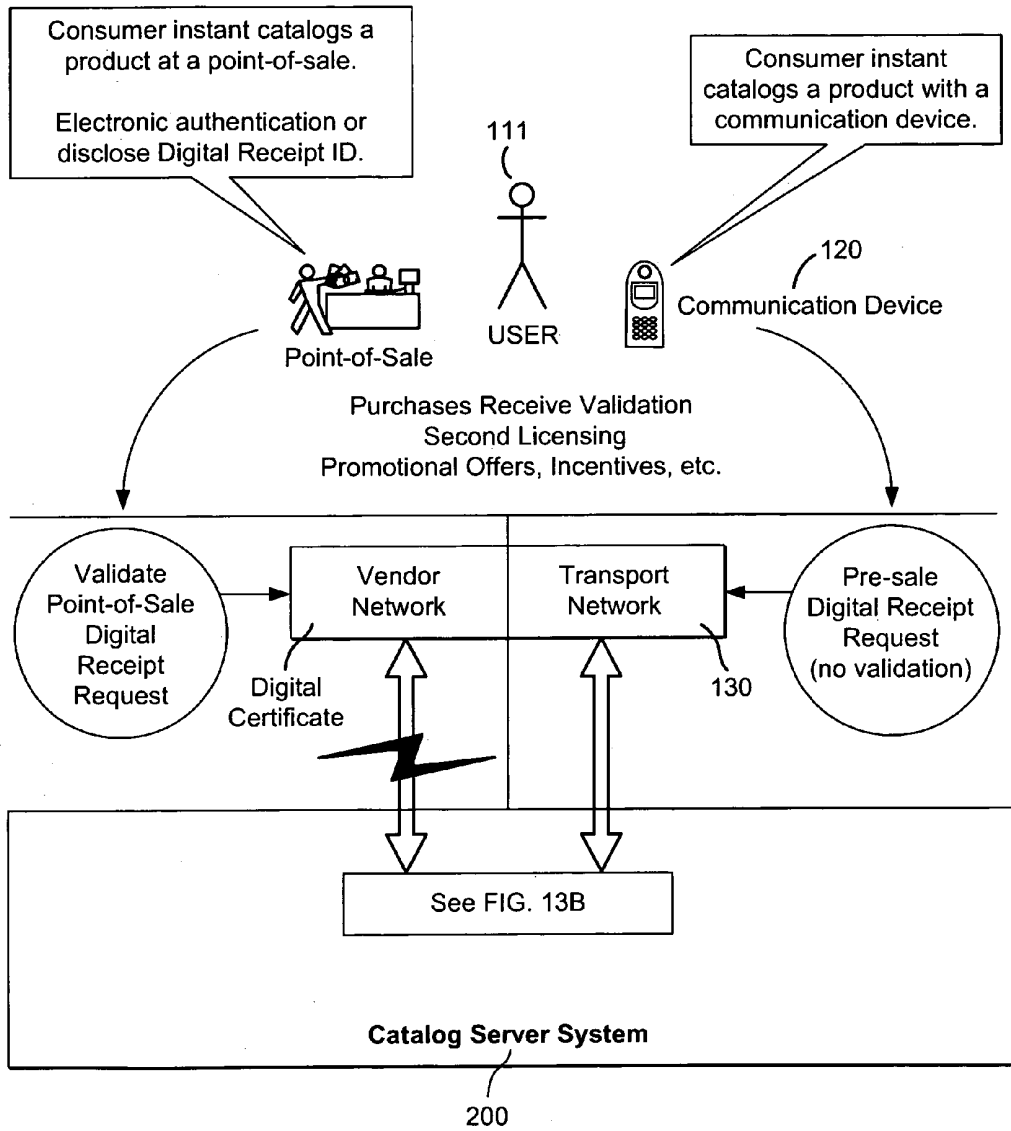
Consumer instant catalogs a product at a point-of-sale.

Electronic authentication or disclose Digital Receipt ID.

111

USER

Consumer instant catalogs a product with a communication device.

120

Communication Device

Point-of-Sale

Purchases Receive Validation
Second Licensing
Promotional Offers, Incentives, etc.

Validate Point-of-Sale Digital Receipt Request

Vendor Network

Digital Certificate

Transport Network

130

Pre-sale Digital Receipt Request (no validation)

See FIG. 13B

Catalog Server System

200